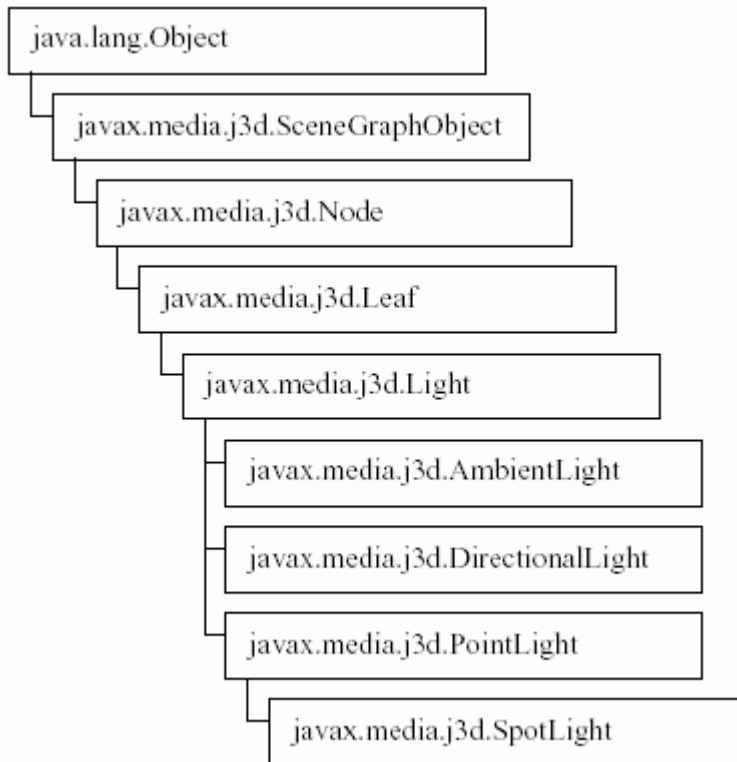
java.lang.Object

javax.media.j3d.SceneGraphObject

javax.media.j3d.Node

javax.media.j3d.Leaf

javax.media.j3d.Light

javax.media.j3d.AmbientLight

javax.media.j3d.DirectionalLight

javax.media.j3d.PointLight

javax.media.j3d.SpotLight